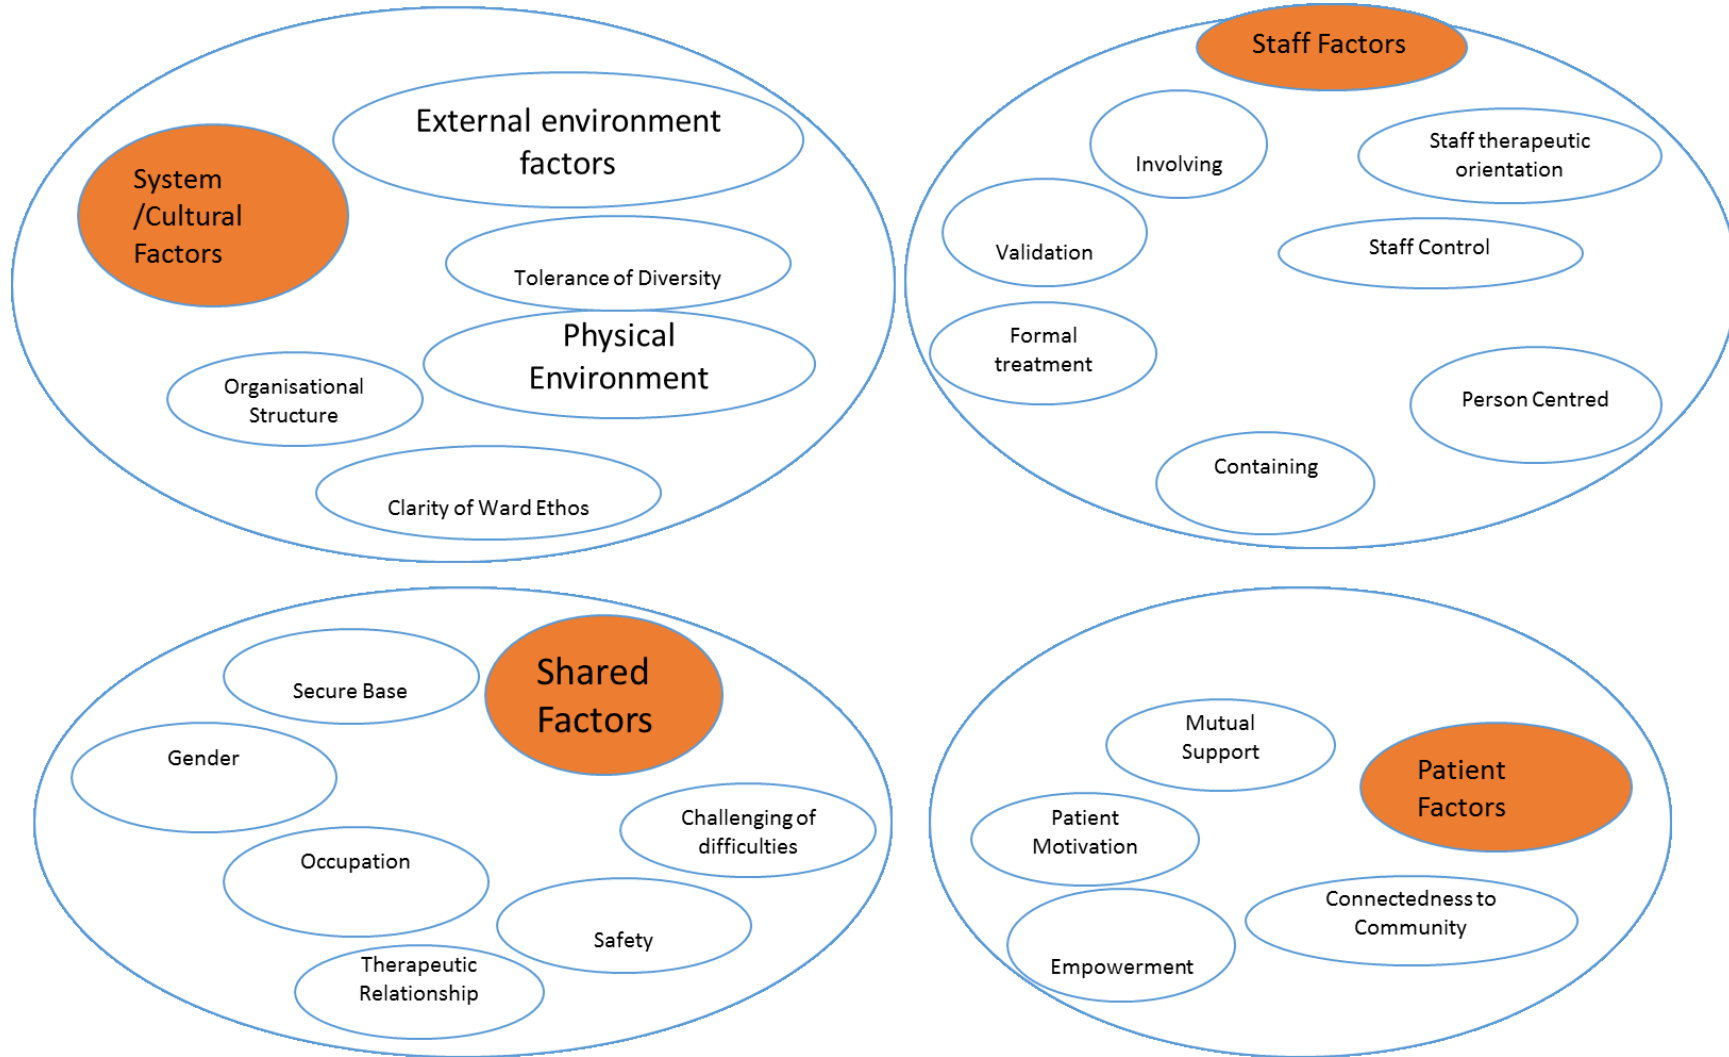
System /Cultural Factors

External environment factors

Tolerance of Diversity

Physical Environment

Organisational Structure

Clarity of Ward Ethos

Staff Factors

Involving

Staff therapeutic orientation

Validation

Staff Control

Formal treatment

Person Centred

Containing

Secure Base

Shared Factors

Gender

Challenging of difficulties

Occupation

Safety

Therapeutic Relationship

Mutual Support

Patient Factors

Patient Motivation

Connectedness to Community

Empowerment